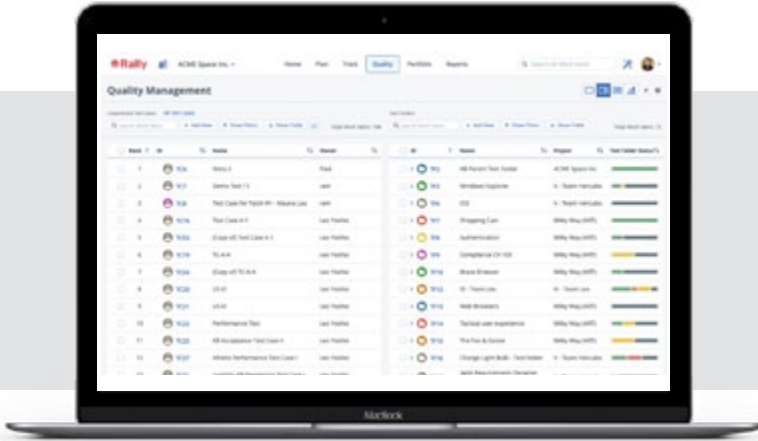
Rally ACME Space Inc.

Home Plan Track Quality Portfolio Reports

Quality Management

| Rank | ID | Name | Owner |
|---|---|---|---|
| 1 | TC6 | Intro 2 | Paul |
| 2 | TC7 | Demo Test 1 | sam |
| 3 | TC8 | Test Case for Patch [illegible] | sam |
| 4 | TC14 | Test Case 4 | Leo Yoshie |
| 5 | TC15 | (Copy of) Test Case 4 1 | Leo Yoshie |
| 6 | TC19 | TC A A | Leo Yoshie |
| 7 | TC20 | (Copy of) TC A A | Leo Yoshie |
| 8 | TC20 | UI UI | Leo Yoshie |
| 9 | TC21 | UI UI | Leo Yoshie |
| 10 | TC22 | Performance Test | Leo Yoshie |
| 11 | TC25 | KB Acceptance Test Case 1 | Leo Yoshie |
| 12 | TC27 | Athens Performance Test Case 1 | Leo Yoshie |

| ID | Name | Project |
|---|---|---|
| TF2 | KB Parent Test Folder | ACME Space Inc. |
| TF3 | Windows Explorer | V - Team Hercules |
| TF4 | iOS | V - Team Hercules |
| TF7 | Shopping Cart | Milky Way (ART) |
| TF8 | Authentication | Milky Way (ART) |
| TF9 | Compliance CV 101 | Milky Way (ART) |
| TF10 | Brave Browser | Milky Way (ART) |
| TF12 | IV - Team Leo | IV - Team Leo |
| TF13 | Web Browsers | Milky Way (ART) |
| TF14 | Tactical user experience | Milky Way (ART) |
| TF15 | The Fox & Goose | Milky Way (ART) |
| TF16 | Change Light Bulb - Test Folder | V - Team Hercules |

MacBook